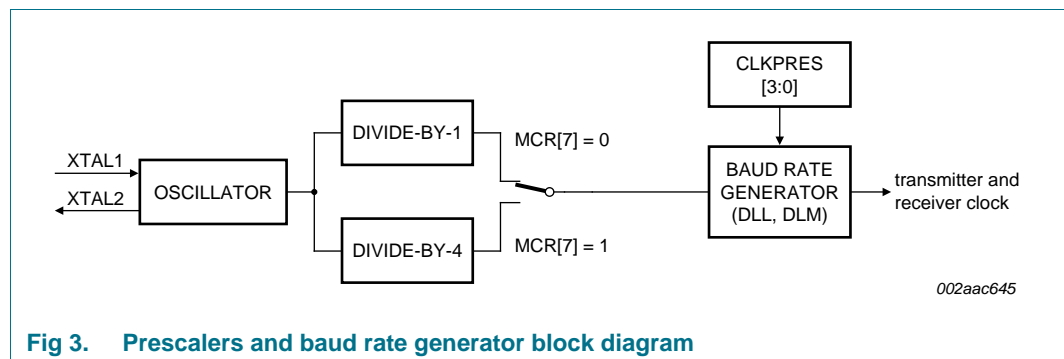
CLKPRES
[3:0]

XTAL1

XTAL2

OSCILLATOR

DIVIDE-BY-1

DIVIDE-BY-4

MCR[7] = 0

MCR[7] = 1

BAUD RATE GENERATOR (DLL, DLM)

transmitter and receiver clock

002aac645

Fig 3. Prescalers and baud rate generator block diagram